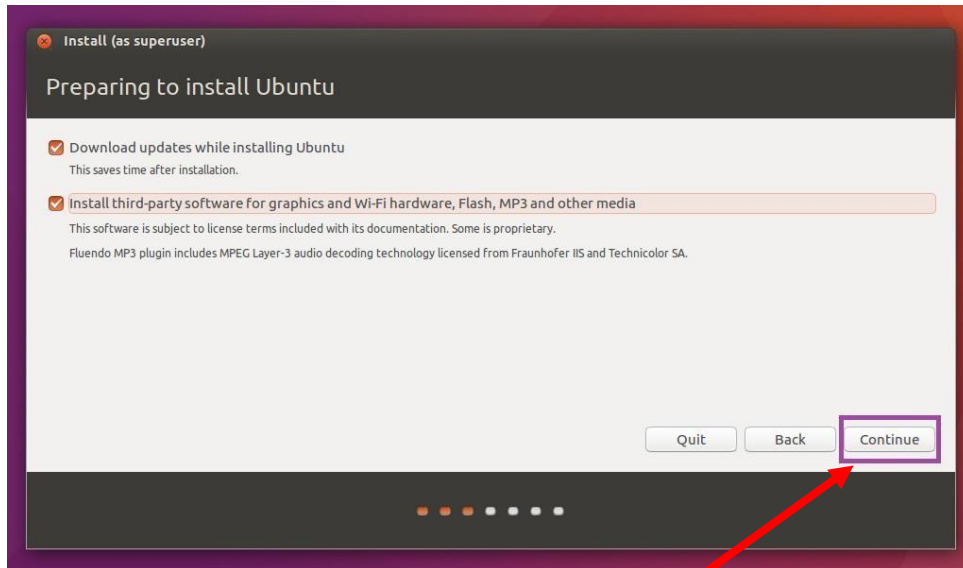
Install (as superuser)

Preparing to install Ubuntu

Download updates while installing Ubuntu
This saves time after installation.

Install third-party software for graphics and Wi-Fi hardware, Flash, MP3 and other media
This software is subject to license terms included with its documentation. Some is proprietary.
Fluendo MP3 plugin includes MPEG Layer-3 audio decoding technology licensed from Fraunhofer IIS and Technicolor SA.

Quit
Back
Continue